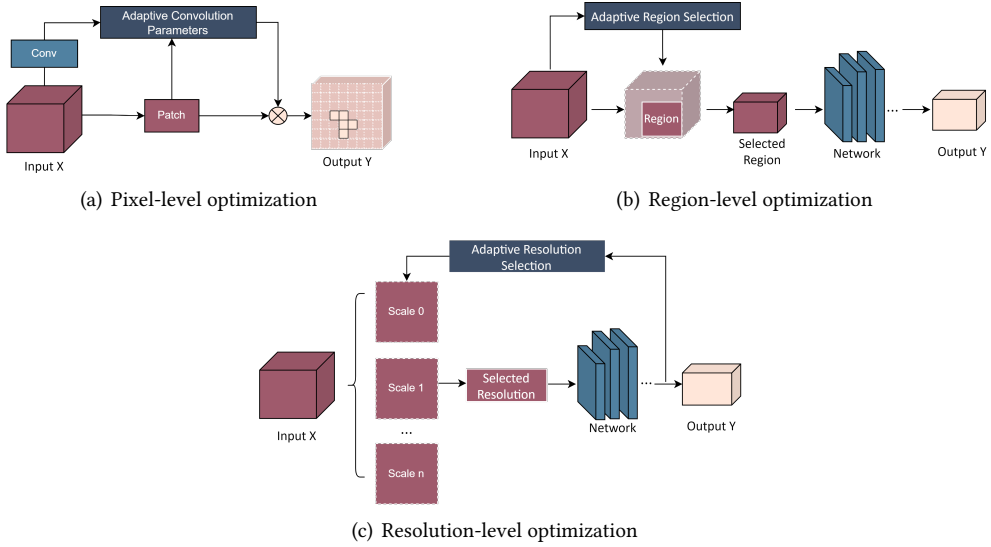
Adaptive Convolution Parameters

Conv

Patch

Input X

Output Y

(a) Pixel-level optimization

Adaptive Region Selection

Region

Input X

Selected Region

Network

...

Output Y

(b) Region-level optimization

Adaptive Resolution Selection

Scale 0

Scale 1

...

Scale n

Input X

Selected Resolution

Network

...

Output Y

(c) Resolution-level optimization